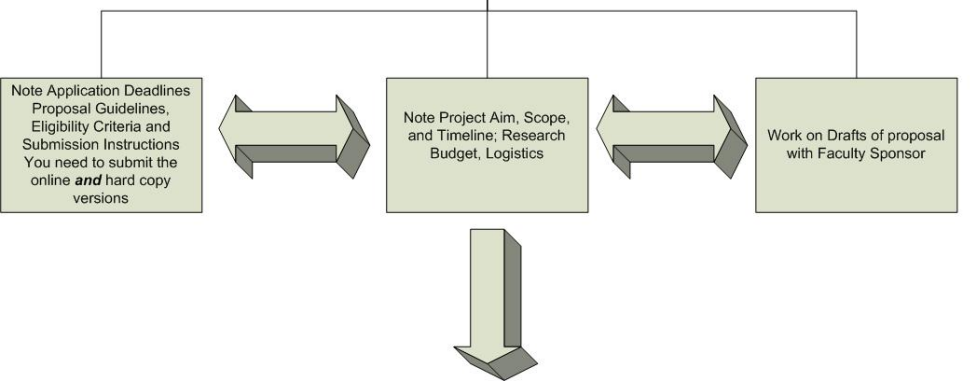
Note Application Deadlines Proposal Guidelines, Eligibility Criteria and Submission Instructions You need to submit the online ***and*** hard copy versions

Note Project Aim, Scope, and Timeline; Research Budget, Logistics

Work on Drafts of proposal with Faculty Sponsor